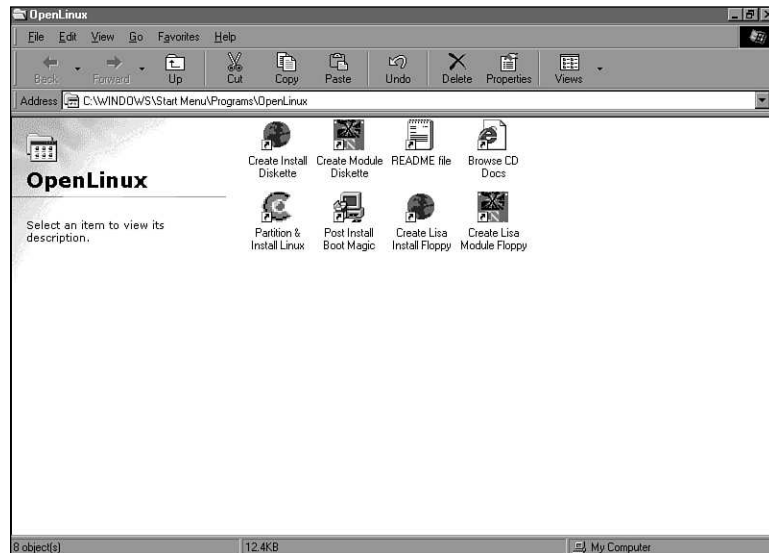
OpenLinux

File Edit View Go Favorites Help

Back Forward Up Cut Copy Paste Undo Delete Properties Views

Address C:\WINDOWS\Start Menu\Programs\OpenLinux

OpenLinux

Select an item to view its description.

Create Install Diskette
Create Module Diskette
README file
Browse CD Docs
Partition & Install Linux
Post Install Boot Magic
Create Lisa Install Floppy
Create Lisa Module Floppy

8 object(s) 12.4KB My Computer